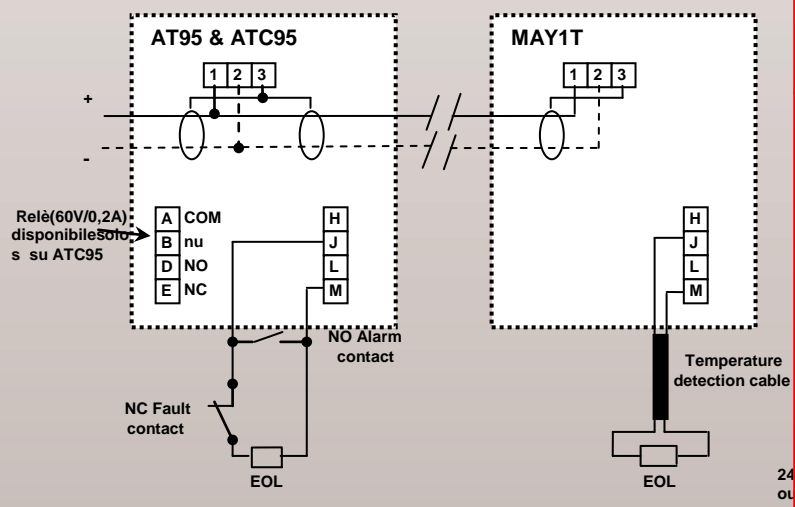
AT95 & ATC95

MAY1T

1 2 3

1 2 3

+

-

Relè(60V/0,2A) disponibilesolos su ATC95

A COM
B nu
D NO
E NC

H
J
L
M

H
J
L
M

NO Alarm contact

NC Fault contact

EOL

Temperature detection cable

EOL

24
ou